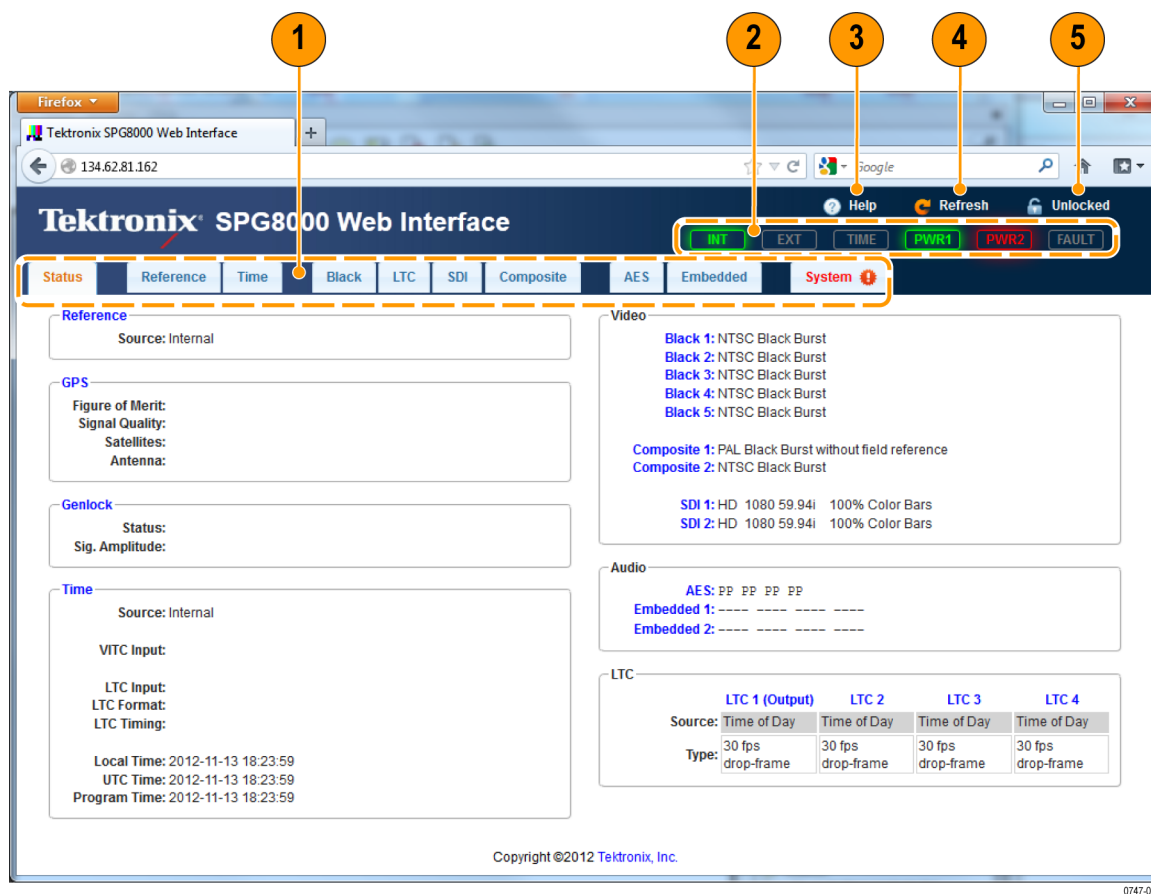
1 2 3 4 5

Firefox

Tektronix SPG8000 Web Interface

134.62.81.162

Google

Tektronix SPG8000 Web Interface

Help Refresh Unlocked

INT EXT TIME PWR1 PWR2 FAULT

Status Reference Time Black LTC SDI Composite AES Embedded System

Reference
Source: Internal

GPS
Figure of Merit:
Signal Quality:
Satellites:
Antenna:

Genlock
Status:
Sig. Amplitude:

Time
Source: Internal

VITC Input:

LTC Input:
LTC Format:
LTC Timing:

Local Time: 2012-11-13 18:23:59
UTC Time: 2012-11-13 18:23:59
Program Time: 2012-11-13 18:23:59

Video
Black 1: NTSC Black Burst
Black 2: NTSC Black Burst
Black 3: NTSC Black Burst
Black 4: NTSC Black Burst
Black 5: NTSC Black Burst

Composite 1: PAL Black Burst without field reference
Composite 2: NTSC Black Burst

SDI 1: HD 1080 59.94i 100% Color Bars
SDI 2: HD 1080 59.94i 100% Color Bars

Audio
AES: PP PP PP PP
Embedded 1: ---- ---- ---- ----
Embedded 2: ---- ---- ---- ----

LTC

| | LTC 1 (Output) | LTC 2 | LTC 3 | LTC 4 |
|---|---|---|---|---|
| Source: | Time of Day | Time of Day | Time of Day | Time of Day |
| Type: | 30 fps drop-frame | 30 fps drop-frame | 30 fps drop-frame | 30 fps drop-frame |

Copyright ©2012 Tektronix, Inc.

0747-0